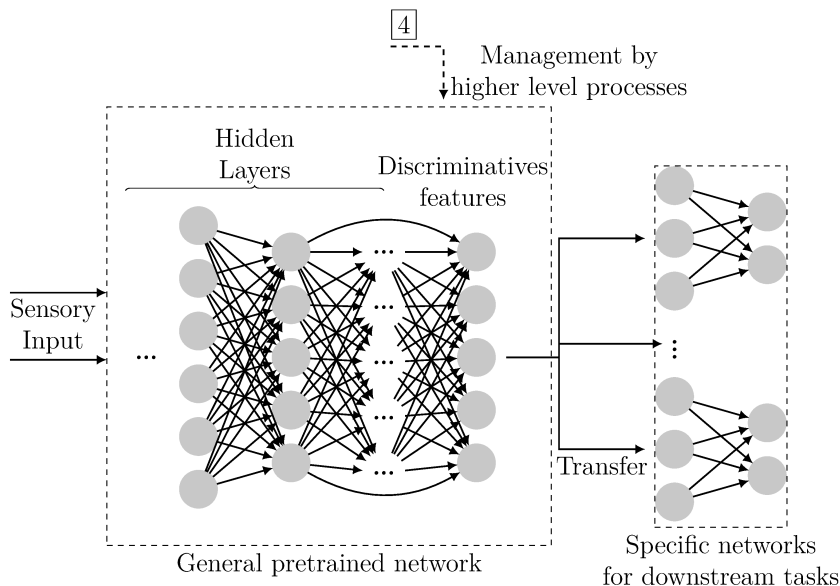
4

Management by higher level processes

Hidden Layers

Discriminatives features

Sensory Input

...

...

...

...

...

...

Transfer

⋮

General pretrained network

Specific networks for downstream tasks